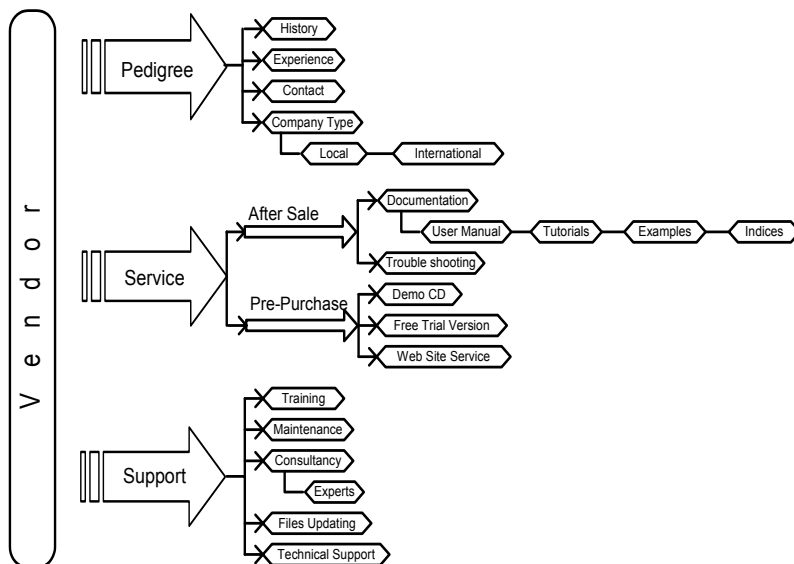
Vendor

Pedigree
History
Experience
Contact
Company Type
Local
International

Service
After Sale
Documentation
User Manual
Tutorials
Examples
Indices
Trouble shooting
Pre-Purchase
Demo CD
Free Trial Version
Web Site Service

Support
Training
Maintenance
Consultancy
Experts
Files Updating
Technical Support